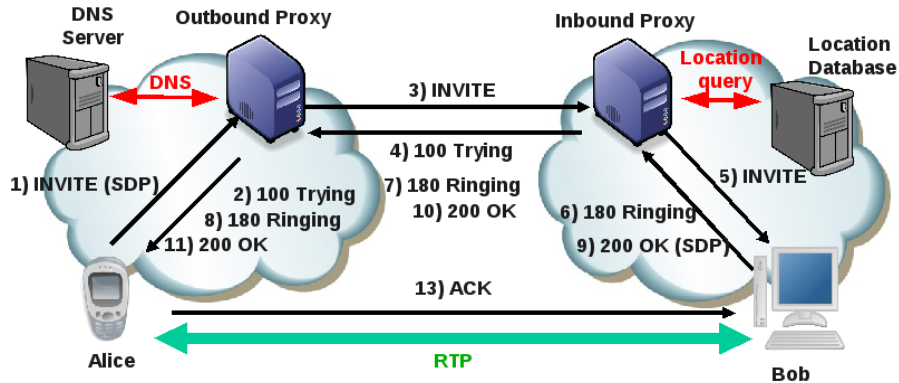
DNS Server

Outbound Proxy

Inbound Proxy

Location Database

DNS

Location query

3) INVITE

4) 100 Trying

1) INVITE (SDP)

2) 100 Trying

8) 180 Ringing

11) 200 OK

7) 180 Ringing

10) 200 OK

5) INVITE

6) 180 Ringing

9) 200 OK (SDP)

13) ACK

Alice

RTP

Bob